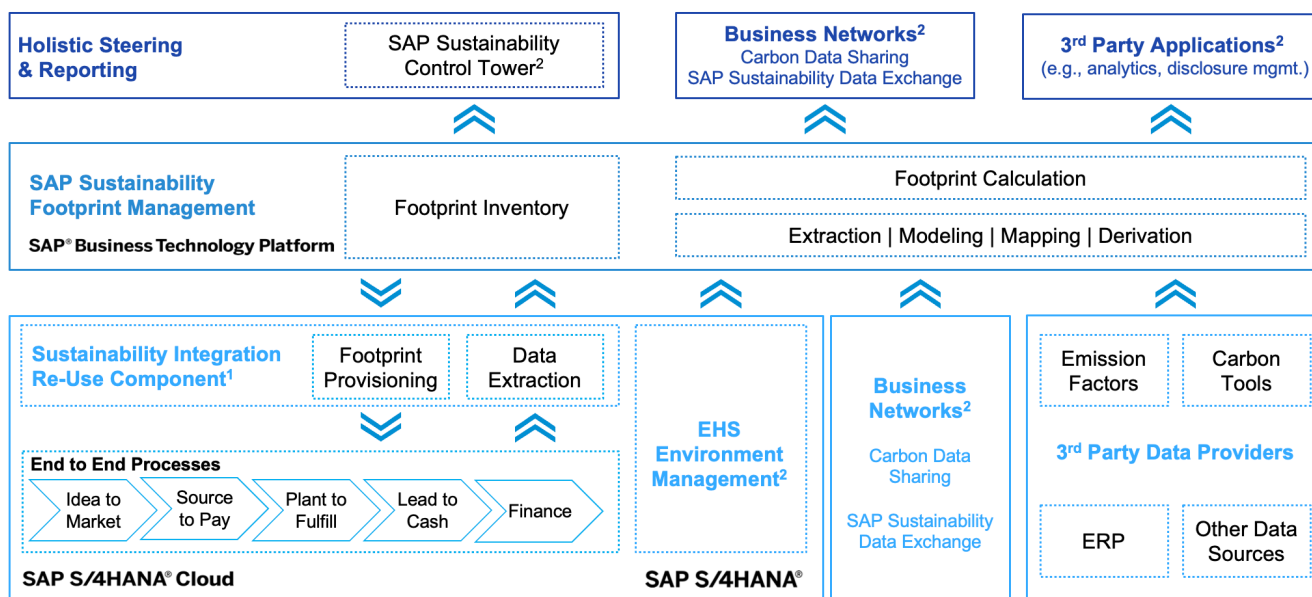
Holistic Steering & Reporting

SAP Sustainability Control Tower$^2$

Business Networks$^2$
Carbon Data Sharing
SAP Sustainability Data Exchange

3$^{rd}$ Party Applications$^2$
(e.g., analytics, disclosure mgmt.)

SAP Sustainability Footprint Management
SAP® Business Technology Platform

Footprint Inventory

Footprint Calculation

Extraction | Modeling | Mapping | Derivation

Sustainability Integration Re-Use Component$^1$

Footprint Provisioning

Data Extraction

End to End Processes

Idea to Market

Source to Pay

Plant to Fulfill

Lead to Cash

Finance

SAP S/4HANA® Cloud

EHS Environment Management$^2$

SAP S/4HANA®

Business Networks$^2$

Carbon Data Sharing

SAP Sustainability Data Exchange

Emission Factors

Carbon Tools

3$^{rd}$ Party Data Providers

ERP

Other Data Sources